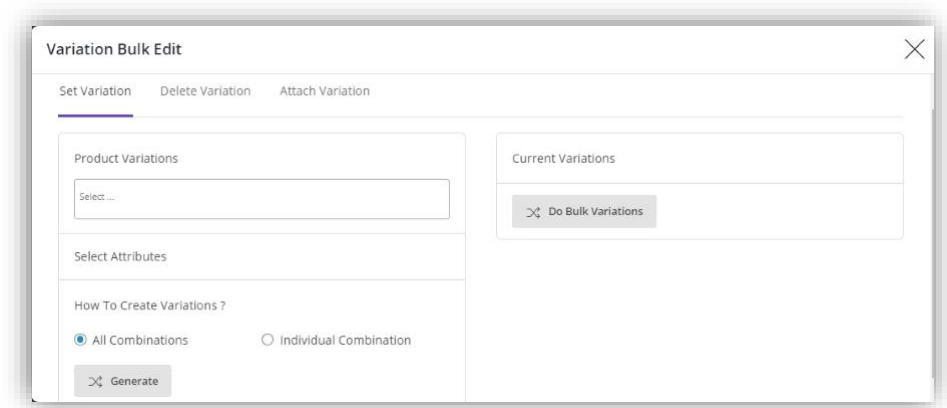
Variation Bulk Edit

Set Variation Delete Variation Attach Variation

Product Variations

Select ...

Select Attributes

How To Create Variations ?

All Combinations Individual Combination

Generate

Current Variations

Do Bulk Variations